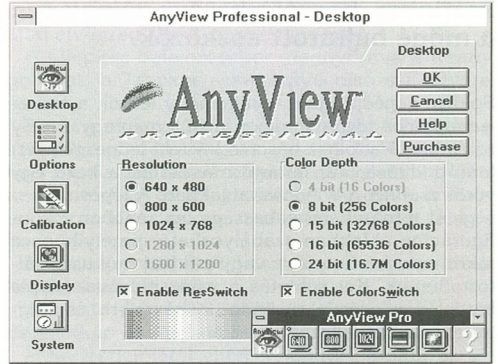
AnyView Professional - Desktop

AnyView

Desktop

Options

Calibration

Display

System

Desktop

AnyView™

PROFESSIONAL

OK

Cancel

Help

Purchase

Resolution

640 x 480

800 x 600

1024 x 768

1280 x 1024

1600 x 1200

Color Depth

4 bit (16 Colors)

8 bit (256 Colors)

15 bit (32768 Colors)

16 bit (65536 Colors)

24 bit (16.7M Colors)

Enable ResSwitch

Enable ColorSwitch

AnyView Pro

AnyView

640

800

1024

?